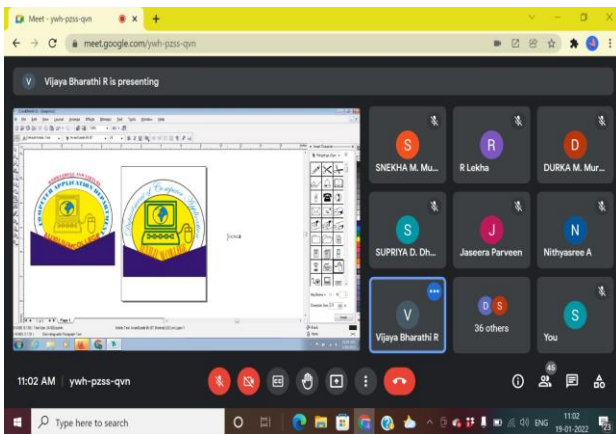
Meet - ywh-pzss-qvn
meet.google.com/ywh-pzss-qvn
V Vijaya Bharathi R is presenting
COMPUTER APPLICATION DEPARTMENT
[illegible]
Department of Computer Application
S SNEKHA M. Mu...
R R Lekha
D DURKA M. Mur...
S SUPRIYA D. Dh...
J Jaseera Parveen
N Nithyasree A
V Vijaya Bharathi R
D S 36 others
S You
11:02 AM | ywh-pzss-qvn
46
Type here to search
ENG
11:02
19-01-2022
23